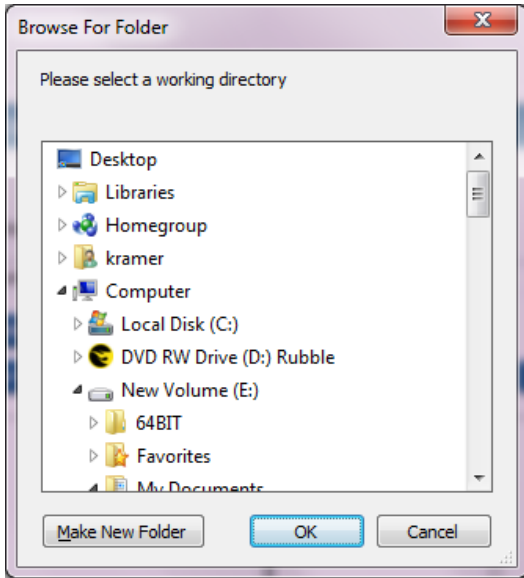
Browse For Folder

Please select a working directory

Desktop
Libraries
Homegroup
kramer
Computer
Local Disk (C:)
DVD RW Drive (D:) Rubble
New Volume (E:)
64BIT
Favorites
My Documents

Make New Folder
OK
Cancel